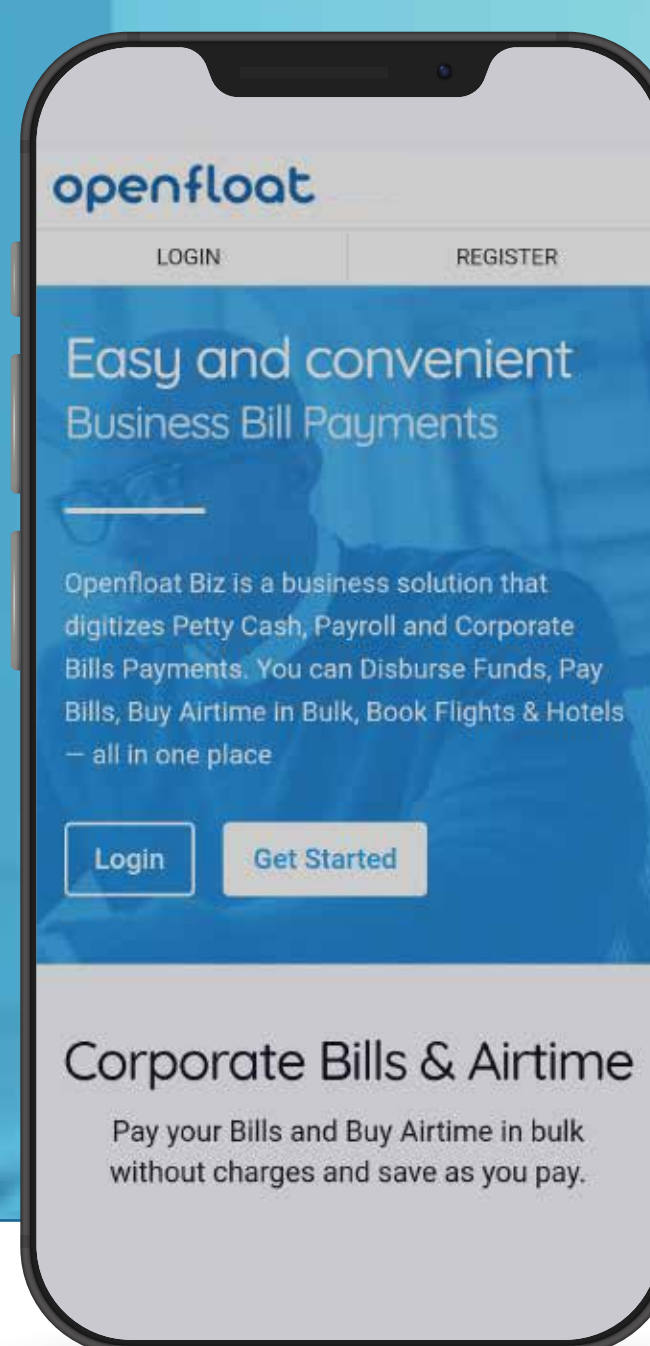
openfloat

LOGIN

REGISTER

Easy and convenient
Business Bill Payments

Openfloat Biz is a business solution that digitizes Petty Cash, Payroll and Corporate Bills Payments. You can Disburse Funds, Pay Bills, Buy Airtime in Bulk, Book Flights & Hotels — all in one place

Login

Get Started

Corporate Bills & Airtime

Pay your Bills and Buy Airtime in bulk without charges and save as you pay.